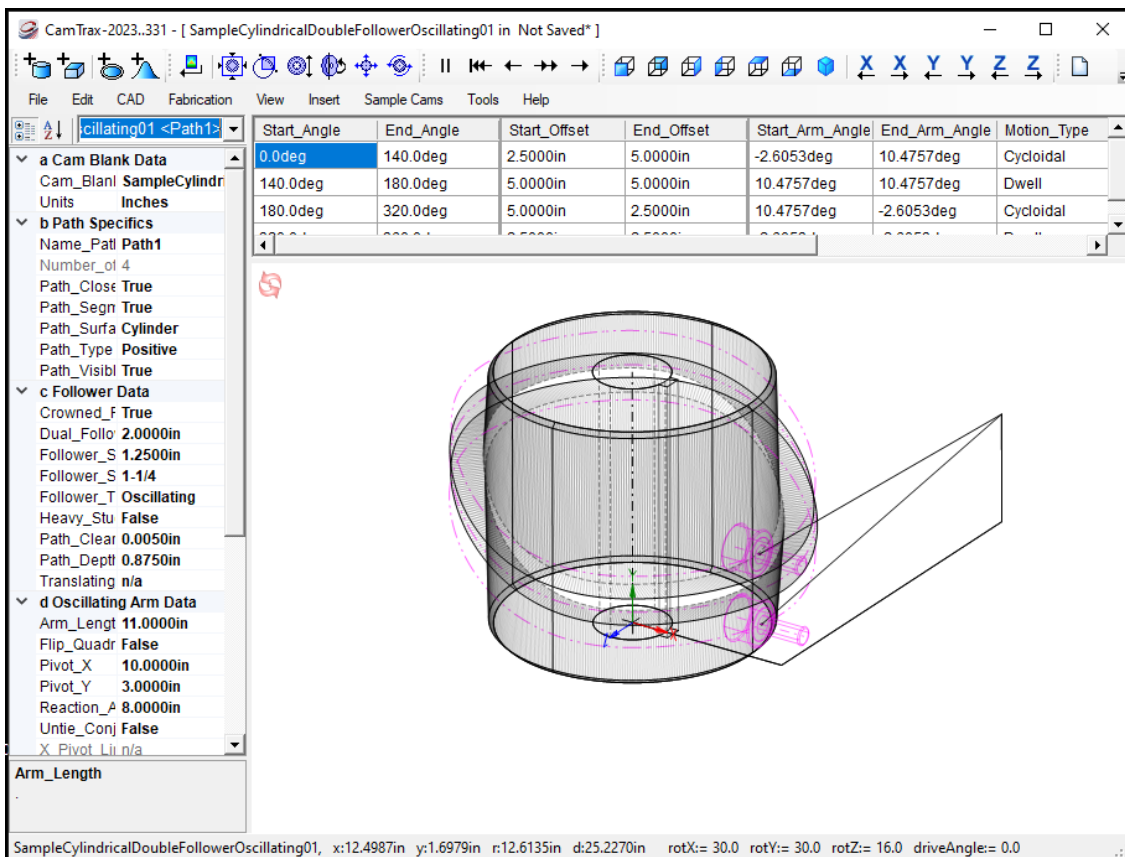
CamTrax-2023..331 - [ SampleCylindricalDoubleFollowerOscillating01 in Not Saved* ]

File Edit CAD Fabrication View Insert Sample Cams Tools Help

:cillating01 <Path1>

| Start_Angle | End_Angle | Start_Offset | End_Offset | Start_Arm_Angle | End_Arm_Angle | Motion_Type |
|---|---|---|---|---|---|---|
| 0.0deg | 140.0deg | 2.5000in | 5.0000in | -2.6053deg | 10.4757deg | Cycloidal |
| 140.0deg | 180.0deg | 5.0000in | 5.0000in | 10.4757deg | 10.4757deg | Dwell |
| 180.0deg | 320.0deg | 5.0000in | 2.5000in | 10.4757deg | -2.6053deg | Cycloidal |
| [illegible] | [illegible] | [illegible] | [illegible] | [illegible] | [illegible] | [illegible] |

a Cam Blank Data
Cam_Blanl SampleCylindri
Units Inches
b Path Specifics
Name_Patl Path1
Number_of 4
Path_Close True
Path_Segn True
Path_Surfa Cylinder
Path_Type Positive
Path_Visibl True
c Follower Data
Crowned_F True
Dual_Follo 2.0000in
Follower_S 1.2500in
Follower_S 1-1/4
Follower_T Oscillating
Heavy_Stu False
Path_Clear 0.0050in
Path_Deptl 0.8750in
Translating n/a
d Oscillating Arm Data
Arm_Lengt 11.0000in
Flip_Quadr False
Pivot_X 10.0000in
Pivot_Y 3.0000in
Reaction_A 8.0000in
Untie_Conj False
X_Pivot_Li n/a

Arm_Length

SampleCylindricalDoubleFollowerOscillating01, x:12.4987in y:1.6979in r:12.6135in d:25.2270in rotX:= 30.0 rotY:= 30.0 rotZ:= 16.0 driveAngle:= 0.0